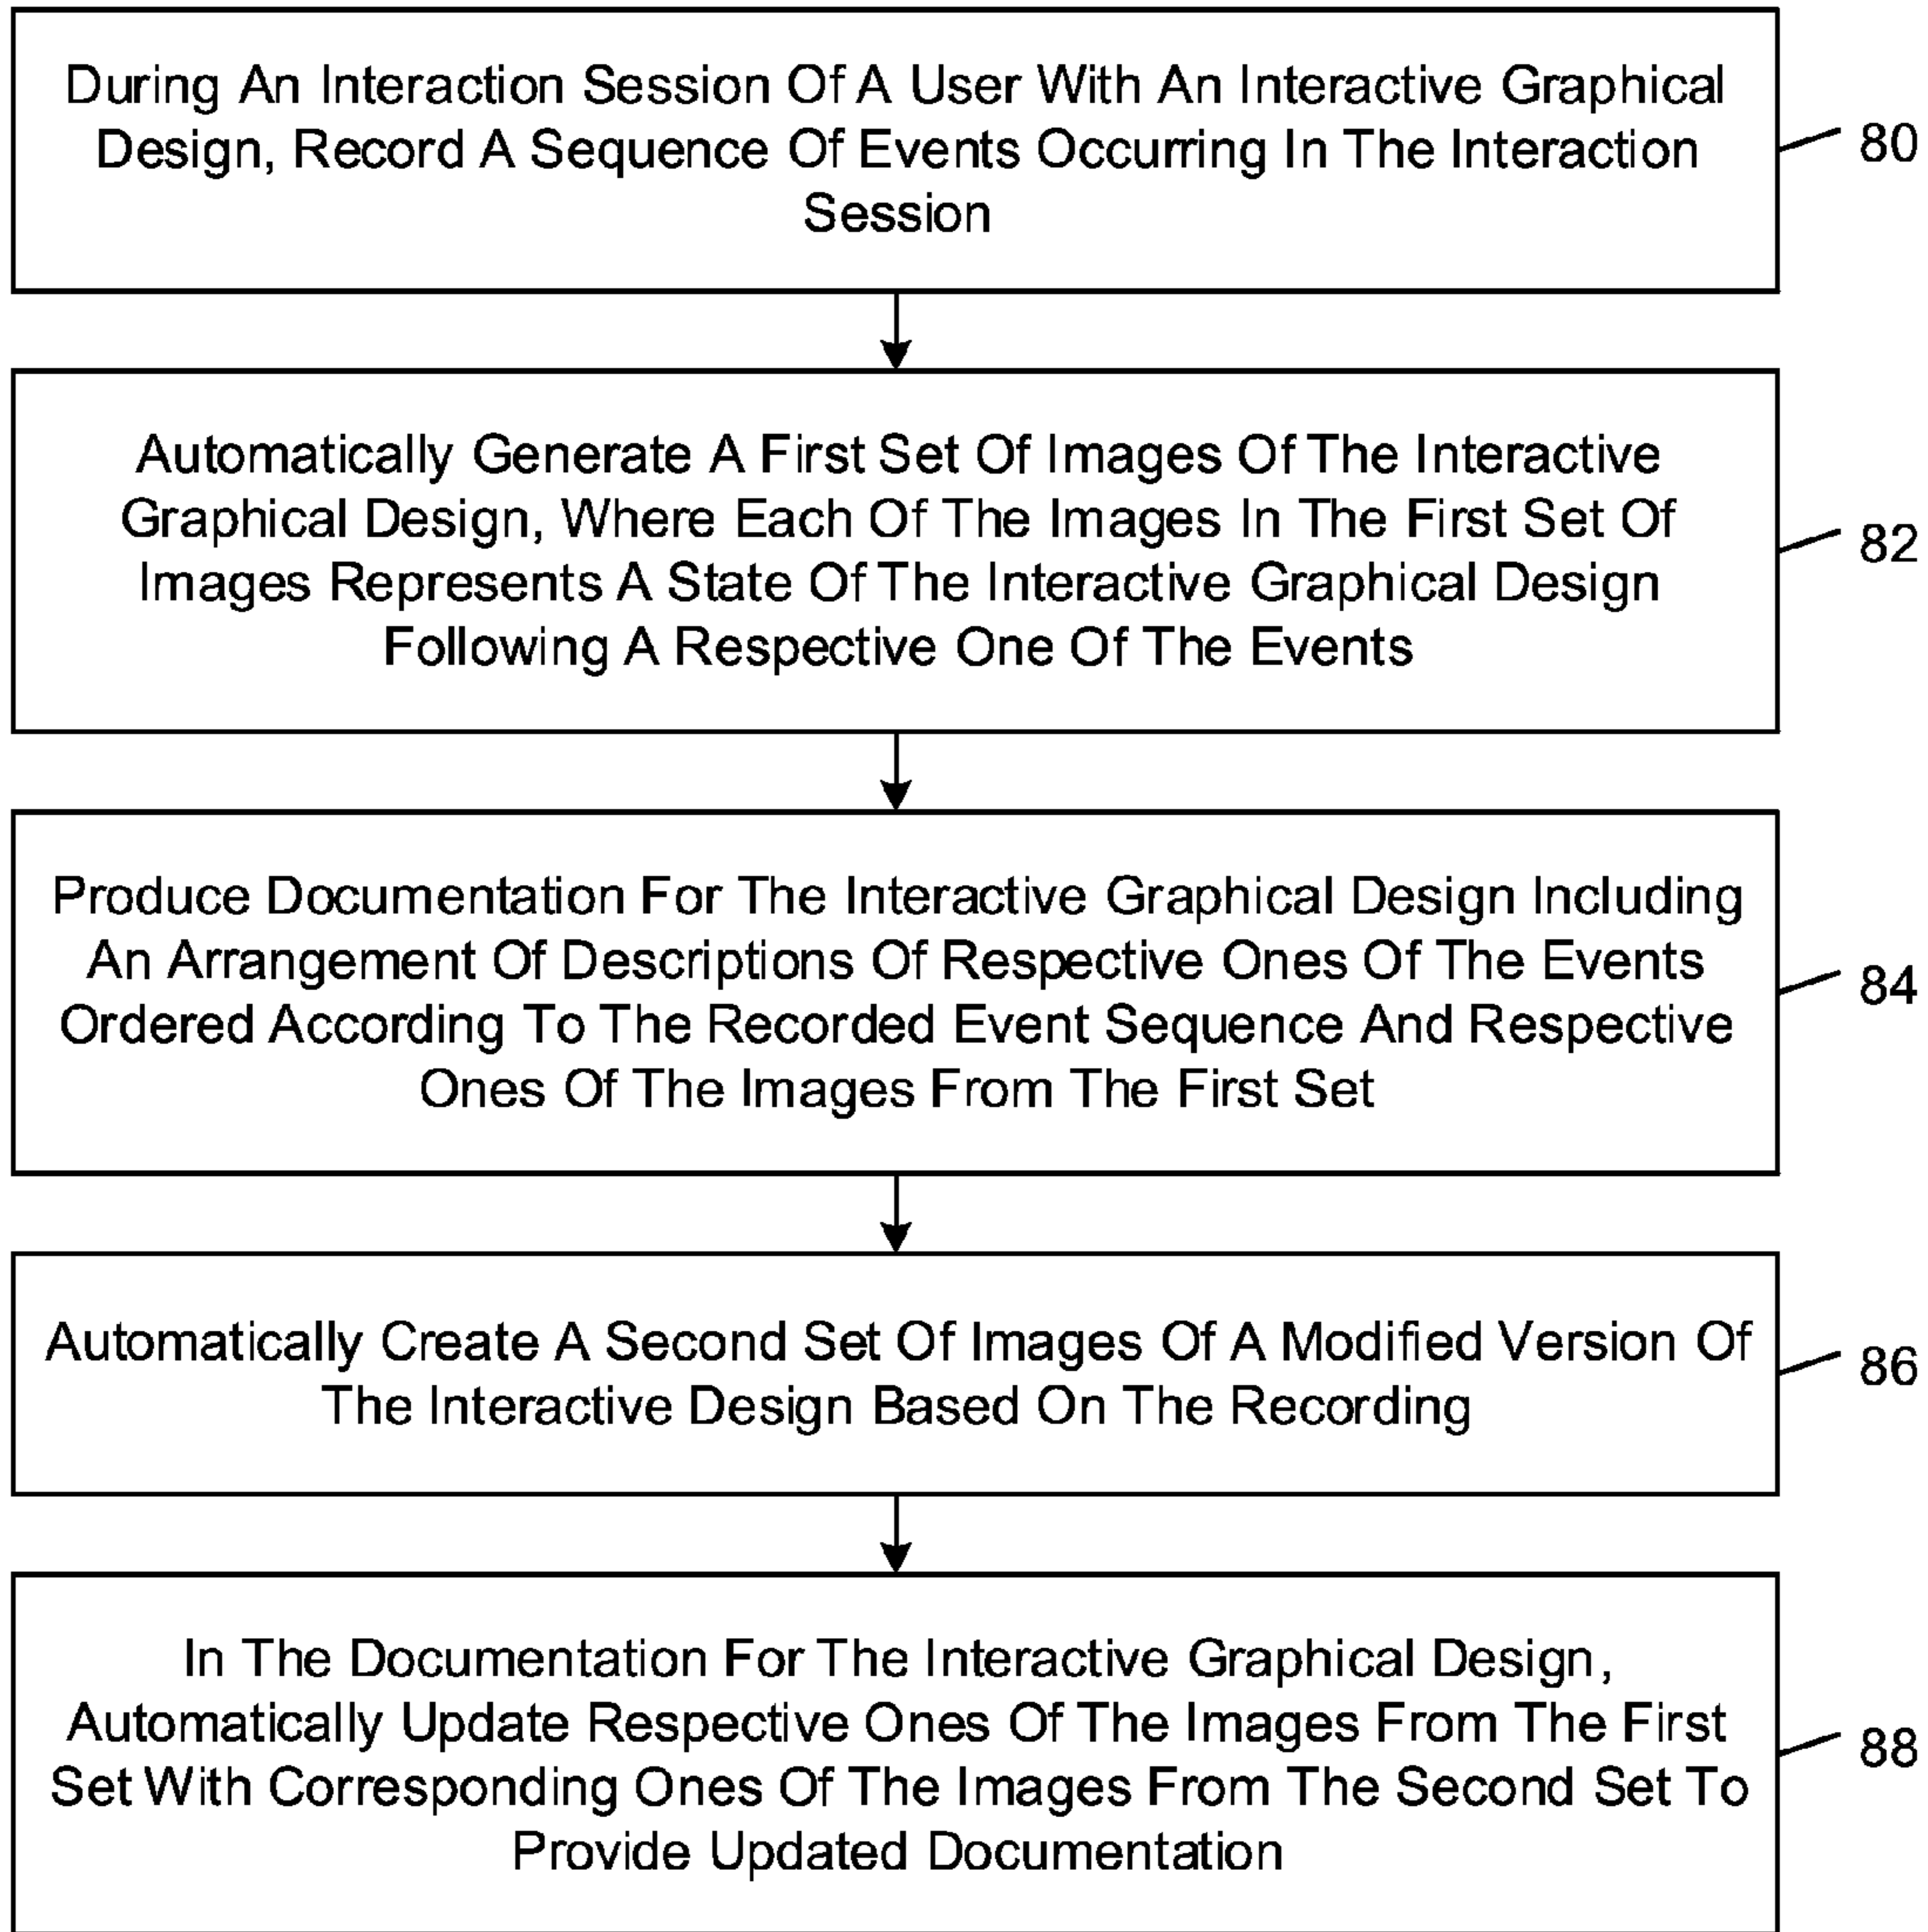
During An Interaction Session Of A User With An Interactive Graphical Design, Record A Sequence Of Events Occurring In The Interaction Session

80

Automatically Generate A First Set Of Images Of The Interactive Graphical Design, Where Each Of The Images In The First Set Of Images Represents A State Of The Interactive Graphical Design Following A Respective One Of The Events

82

Produce Documentation For The Interactive Graphical Design Including An Arrangement Of Descriptions Of Respective Ones Of The Events Ordered According To The Recorded Event Sequence And Respective Ones Of The Images From The First Set

84

Automatically Create A Second Set Of Images Of A Modified Version Of The Interactive Design Based On The Recording

86

In The Documentation For The Interactive Graphical Design, Automatically Update Respective Ones Of The Images From The First Set With Corresponding Ones Of The Images From The Second Set To Provide Updated Documentation

88